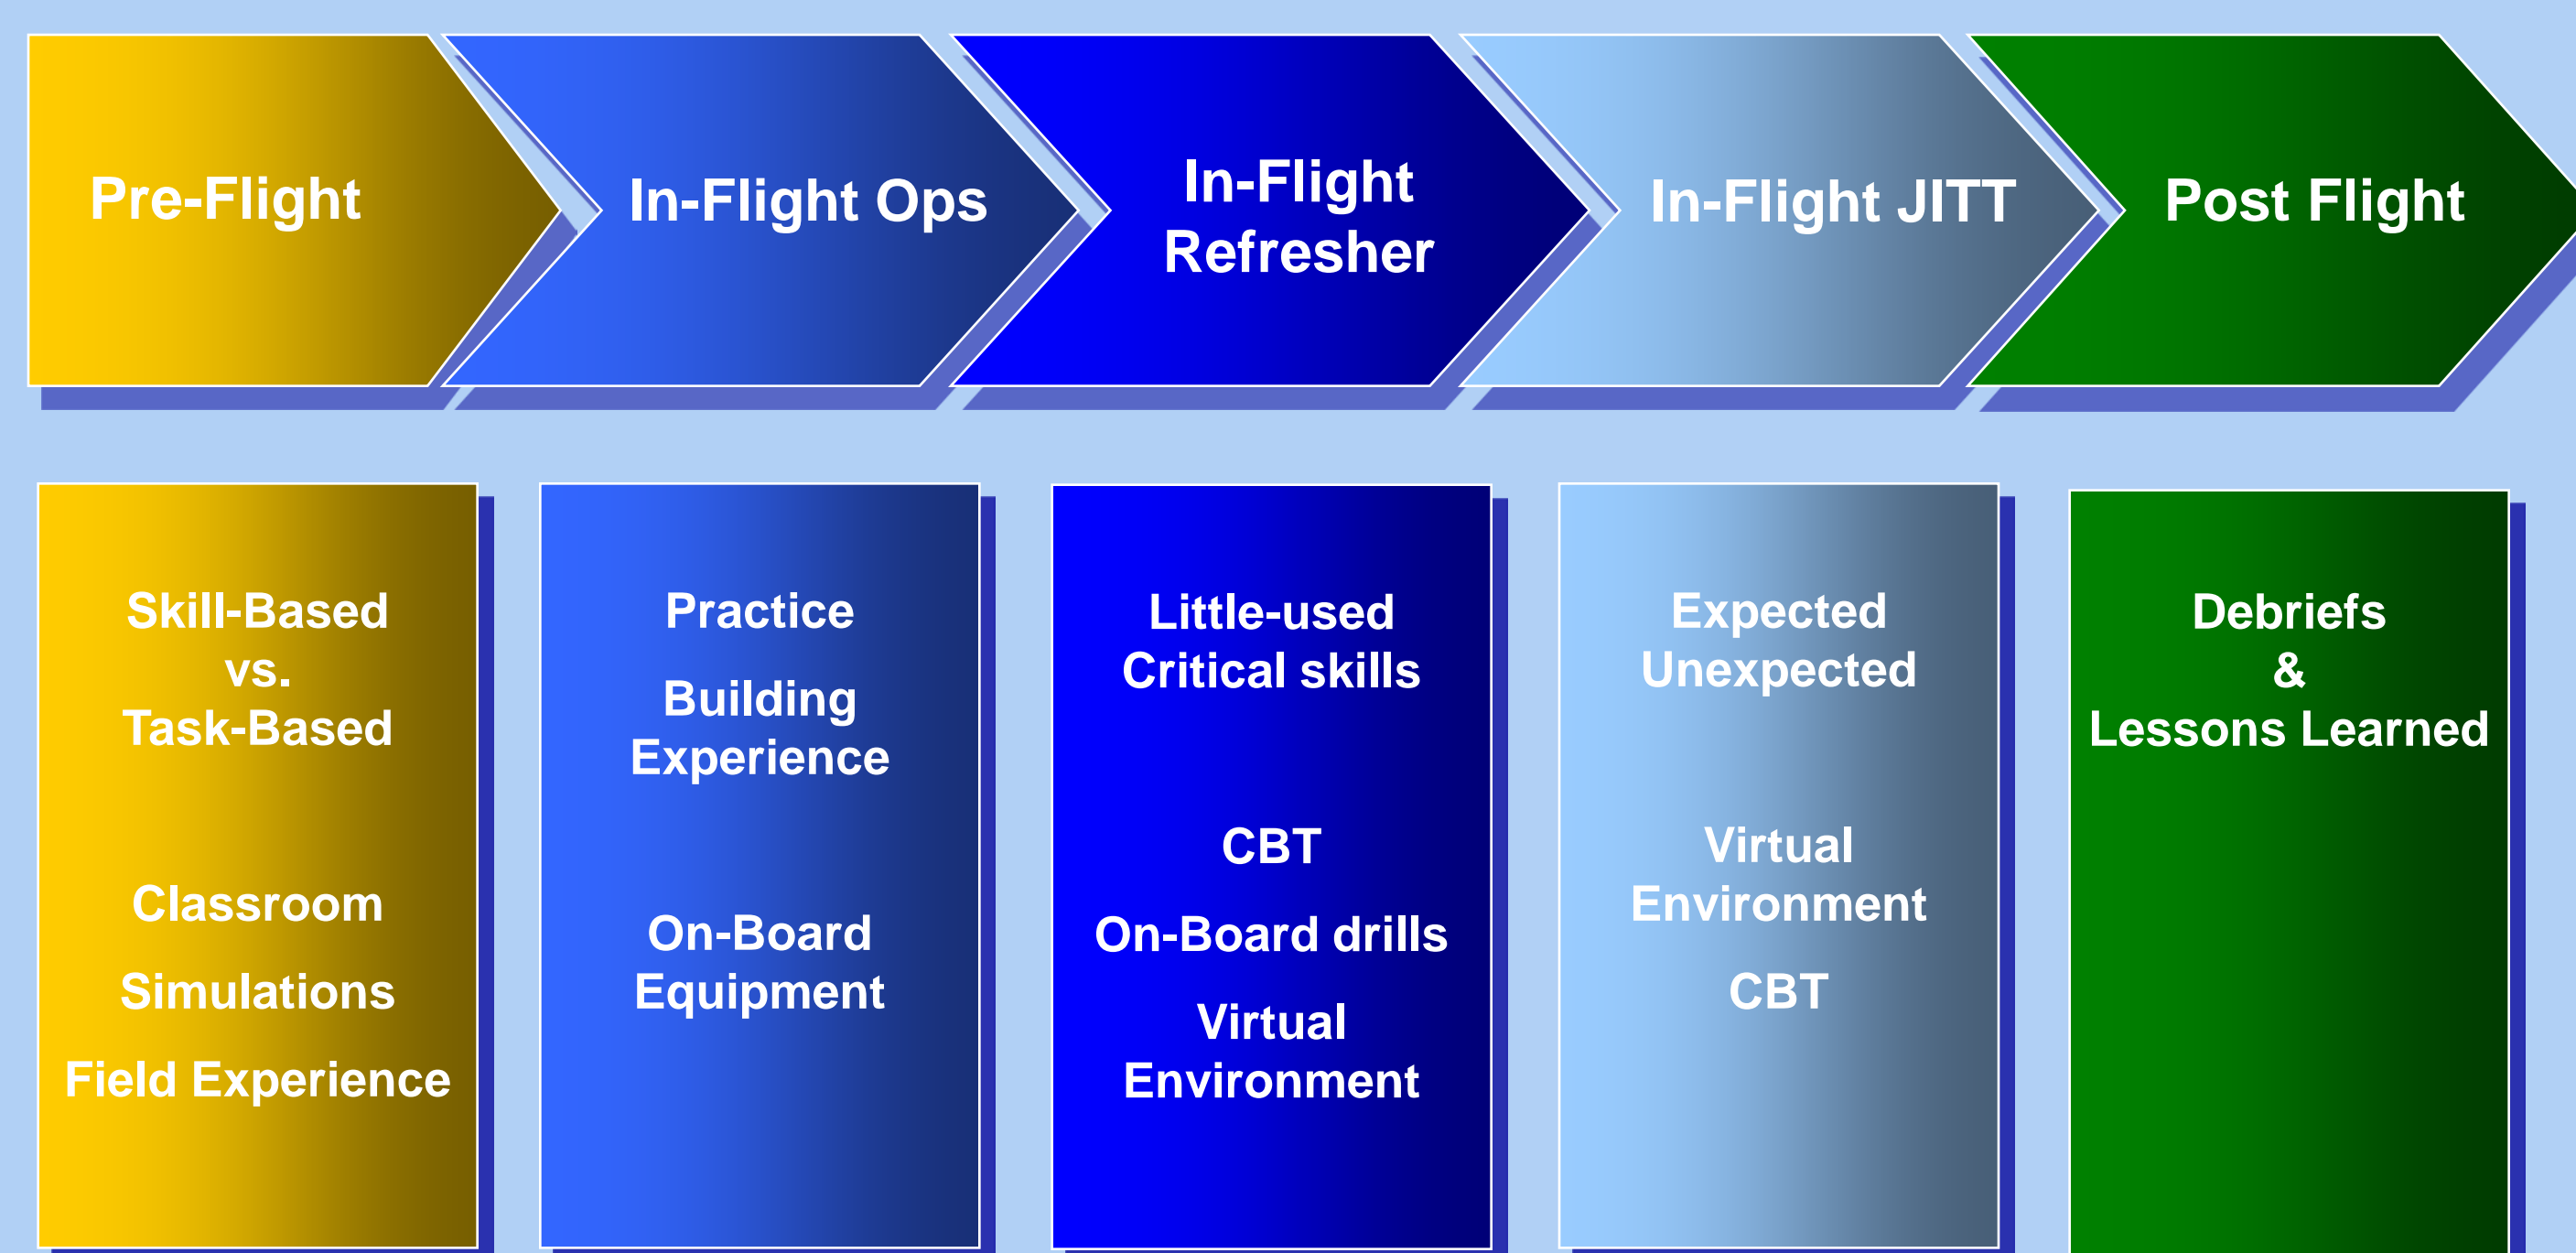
Pre-Flight

In-Flight Ops

In-Flight Refresher

In-Flight JITT

Post Flight

Skill-Based vs. Task-Based

Classroom

Simulations

Field Experience

Practice

Building Experience

On-Board Equipment

Little-used Critical skills

CBT

On-Board drills

Virtual Environment

Expected Unexpected

Virtual Environment

CBT

Debriefs & Lessons Learned